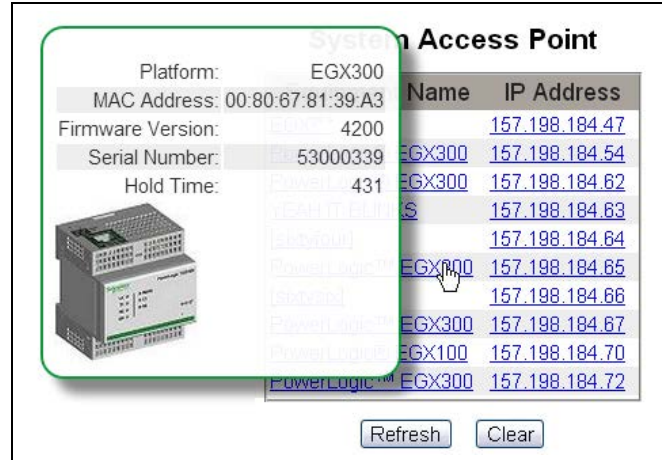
System Access Point

Platform: EGX300
MAC Address: 00:80:67:81:39:A3
Firmware Version: 4200
Serial Number: 53000339
Hold Time: 431

| Name | IP Address |
|---|---|
| EGX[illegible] | 157.198.184.47 |
| PowerLogic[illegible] EGX300 | 157.198.184.54 |
| PowerLogic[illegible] EGX300 | 157.198.184.62 |
| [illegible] | 157.198.184.63 |
| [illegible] | 157.198.184.64 |
| PowerLogic™ EGX300 | 157.198.184.65 |
| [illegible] | 157.198.184.66 |
| PowerLogic™ EGX300 | 157.198.184.67 |
| PowerLogic® EGX100 | 157.198.184.70 |
| PowerLogic™ EGX300 | 157.198.184.72 |

Refresh Clear